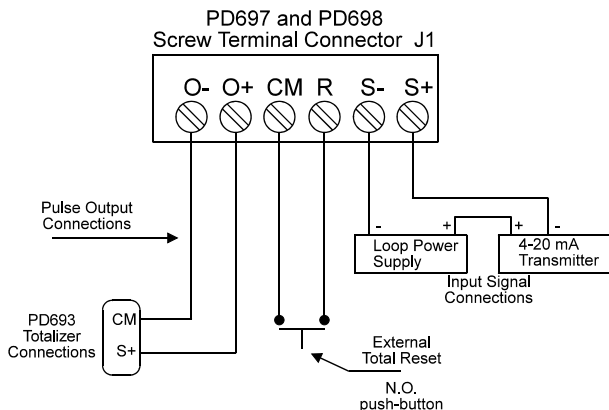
PD697 and PD698
Screw Terminal Connector J1

O- O+ CM R S- S+

Pulse Output Connections

- + + -

Loop Power Supply

4-20 mA Transmitter

Input Signal Connections

PD693 Totalizer Connections

CM

S+

External Total Reset

N.O. push-button